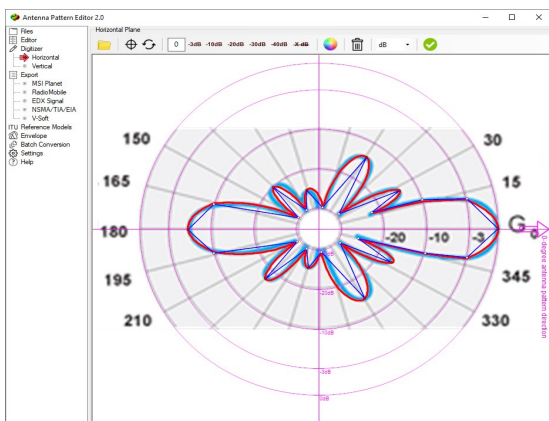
Antenna Pattern Editor 2.0

Files
Editor
Digitizer
Horizontal
Vertical
Export
MSI Planet
RadioMobile
EDX Signal
NSMA/TIA/EIA
V-Soft
ITU Reference Models
Envelope
Batch Conversion
Settings
Help

Horizontal Plane

0 -3dB -10dB -20dB -30dB -40dB X dB dB

150
165
180
195
210
30
15
345
330
-20
-10
-3
G

-20dB
-10dB
-3dB
0dB

0 degree antenna pattern direction